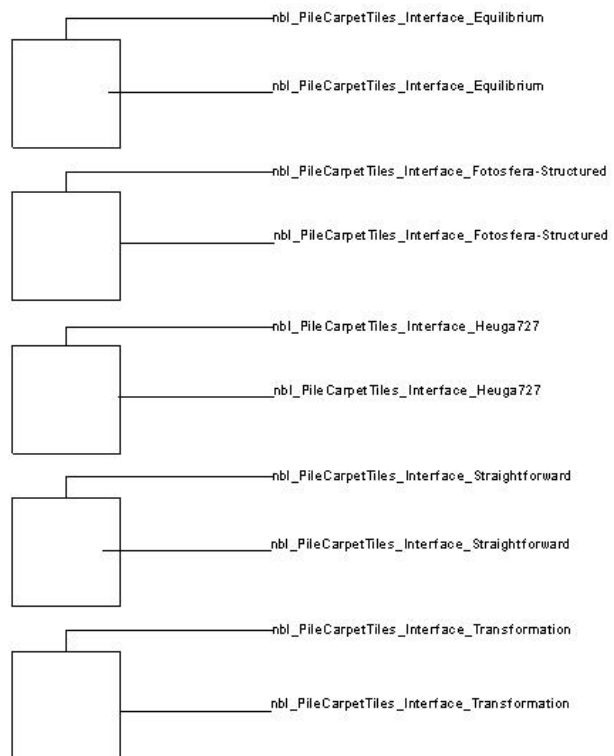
nbl_PileCarpetTiles_Interface_Equilibrium

nbl_PileCarpetTiles_Interface_Equilibrium

nbl_PileCarpetTiles_Interface_Fotosfera-Structured

nbl_PileCarpetTiles_Interface_Fotosfera-Structured

nbl_PileCarpetTiles_Interface_Heuga727

nbl_PileCarpetTiles_Interface_Heuga727

nbl_PileCarpetTiles_Interface_Straightforward

nbl_PileCarpetTiles_Interface_Straightforward

nbl_PileCarpetTiles_Interface_Transformation

nbl_PileCarpetTiles_Interface_Transformation